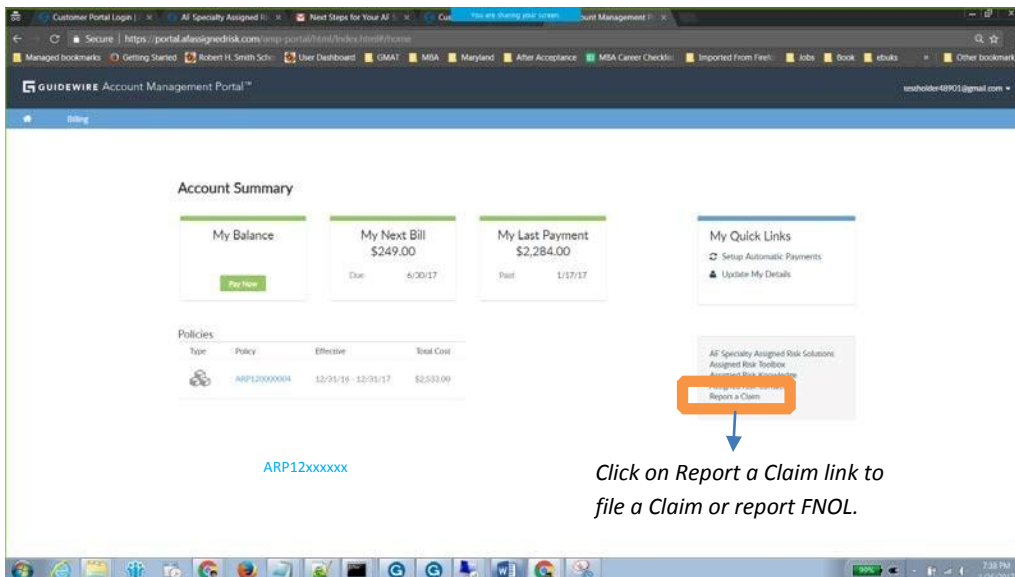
Customer Portal Login | × AF Specialty Assigned Ri × Next Steps for Your AF S × Cus You are sharing your screen. ount Management P ×

Secure | https://portal.afassignedrisk.com/amp-portal/html/index.html#/home

Managed bookmarks Getting Started Robert H. Smith Scho User Dashboard GMAT MBA Maryland After Acceptance MBA Career Checklis Imported From Firefo Jobs Book ebuks » Other bookmark

GUIDEWIRE Account Management Portal™

testholder48901@gmail.com

Billing

Account Summary

My Balance

Pay Now

My Next Bill
$249.00
Due 6/30/17

My Last Payment
$2,284.00
Paid 1/17/17

My Quick Links
Setup Automatic Payments
Update My Details

Policies

| Type | Policy | Effective | Total Cost |
|---|---|---|---|
| | ARP120000004 | 12/31/16 - 12/31/17 | $2,533.00 |

AF Specialty Assigned Risk Solutions
Assigned Risk Toolbox
Assigned Risk Knowledge
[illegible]
Report a Claim

ARP12xxxxxx

Click on Report a Claim link to file a Claim or report FNOL.

7:38 PM